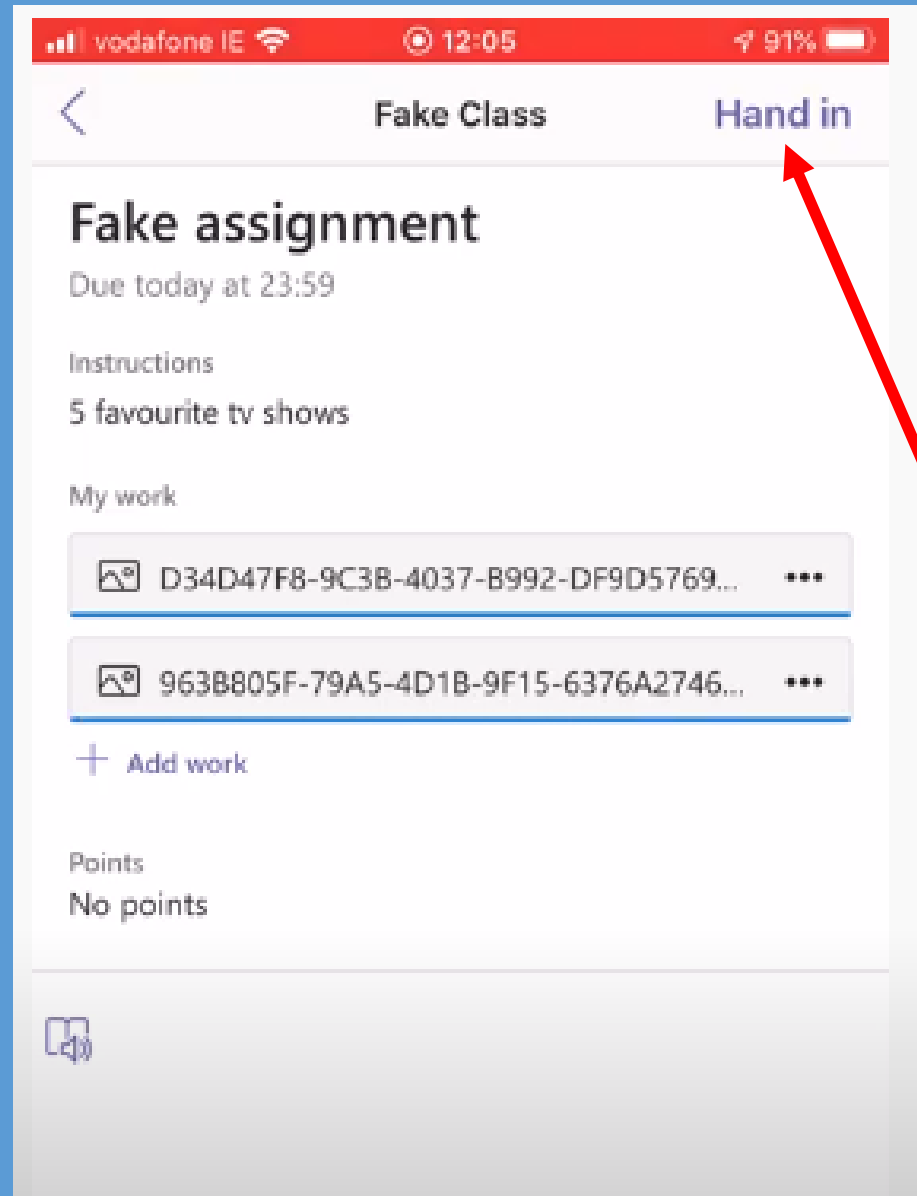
vodafone IE 12:05 91%

Fake Class Hand in

Fake assignment

Due today at 23:59

Instructions

5 favourite tv shows

My work

D34D47F8-9C3B-4037-B992-DF9D5769... •••

963B805F-79A5-4D1B-9F15-6376A2746... •••

+ Add work

Points

No points